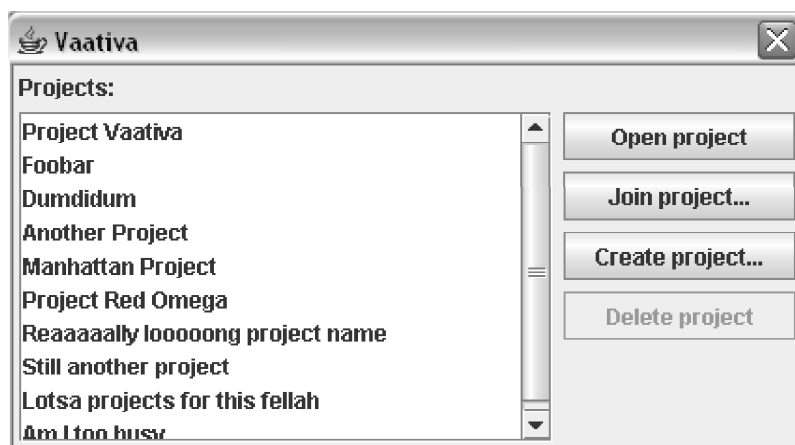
Vaativa

Projects:

Project Vaativa
Foobar
Dumdidum
Another Project
Manhattan Project
Project Red Omega
Reaaaaally looooong project name
Still another project
Lotsa projects for this fellah
Am I too busy

Open project
Join project...
Create project...
Delete project